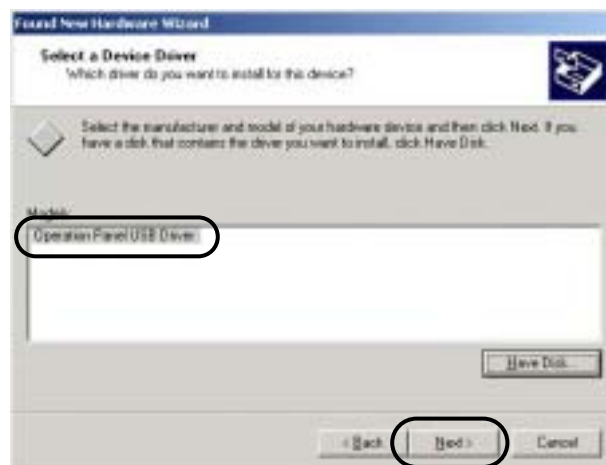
Found New Hardware Wizard

Select a Device Driver
Which driver do you want to install for this device?

Select the manufacturer and model of your hardware device and then click Next. If you have a disk that contains the driver you want to install, click Have Disk.

Models:
Operation Panel USB Driver

Have Disk...

< Back
Next >
Cancel